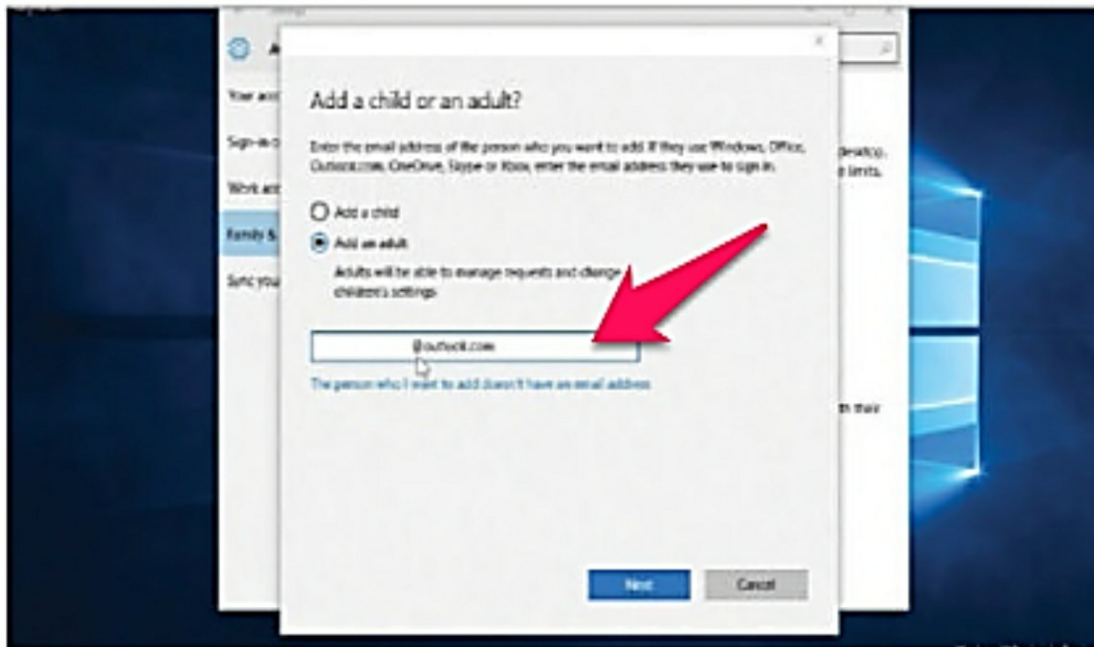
Add a child or an adult?

Enter the email address of the person who you want to add. If they use Windows, Office, Outlook.com, OneDrive, Skype or Xbox, enter the email address they use to sign in.

Add a child

Add an adult

Adults will be able to manage requests and change children's settings.

@outlook.com

The person who I want to add doesn't have an email address

Next

Cancel

Your acc

Sign-in o

Work acc

Family &

Sync you

desktop.

e limits.

th their